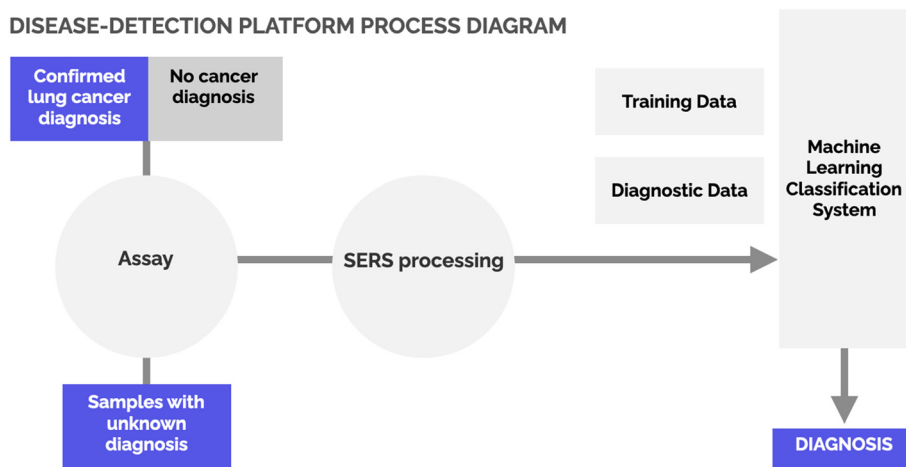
DISEASE-DETECTION PLATFORM PROCESS DIAGRAM

Confirmed lung cancer diagnosis

No cancer diagnosis

Training Data

Diagnostic Data

Machine Learning Classification System

Assay

SERS processing

Samples with unknown diagnosis

DIAGNOSIS